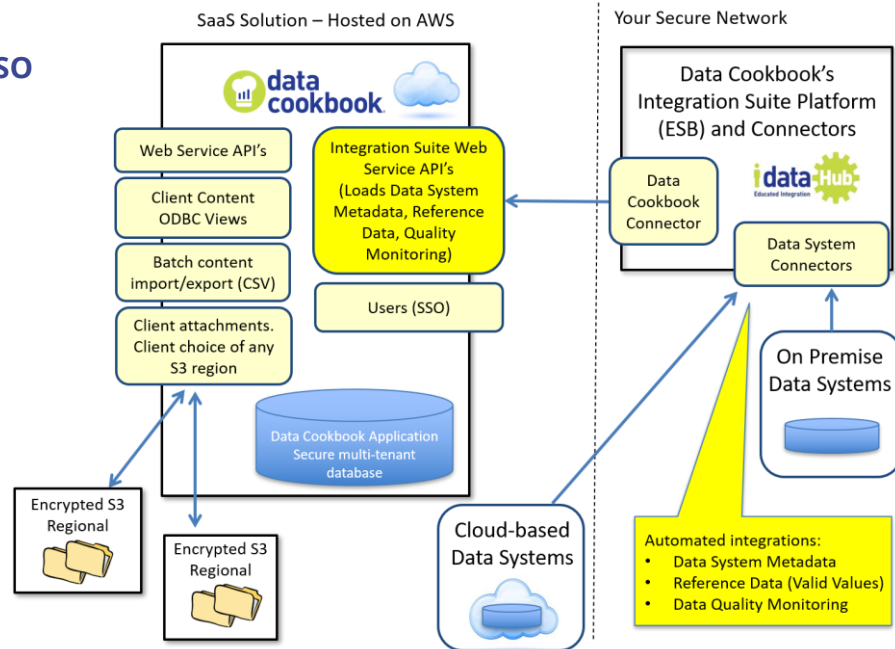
SSO

SaaS Solution – Hosted on AWS

Your Secure Network

data cookbook

Web Service API's

Client Content ODBC Views

Batch content import/export (CSV)

Client attachments. Client choice of any S3 region

Integration Suite Web Service API's (Loads Data System Metadata, Reference Data, Quality Monitoring)

Users (SSO)

Data Cookbook Application Secure multi-tenant database

Data Cookbook's Integration Suite Platform (ESB) and Connectors

idata Hub Educated Integration

Data Cookbook Connector

Data System Connectors

On Premise Data Systems

Cloud-based Data Systems

Encrypted S3 Regional

Encrypted S3 Regional

Automated integrations:
• Data System Metadata
• Reference Data (Valid Values)
• Data Quality Monitoring